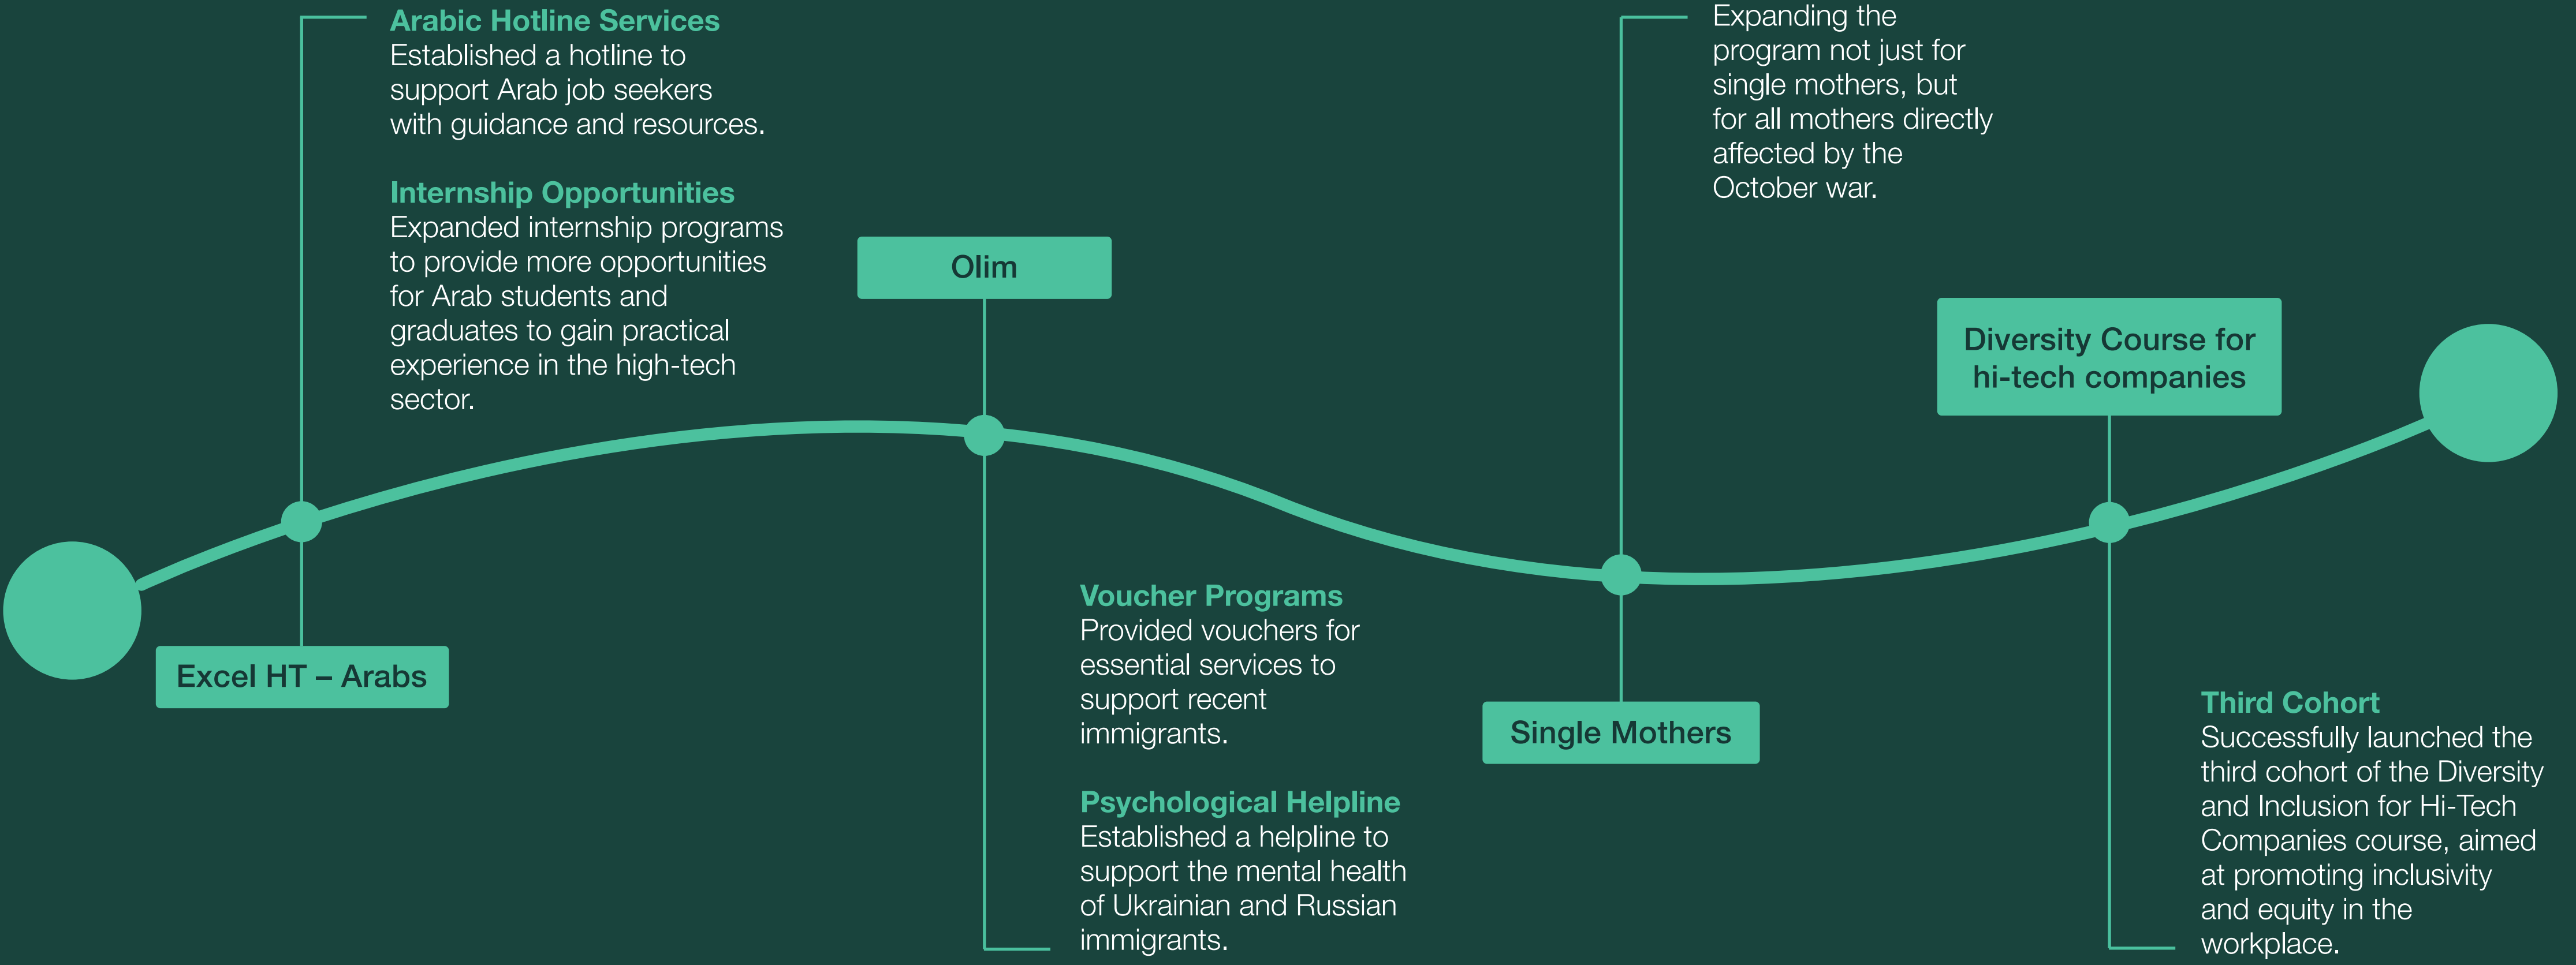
Arabic Hotline Services
Established a hotline to support Arab job seekers with guidance and resources.

Internship Opportunities
Expanded internship programs to provide more opportunities for Arab students and graduates to gain practical experience in the high-tech sector.

Excel HT – Arabs

Olim

Voucher Programs
Provided vouchers for essential services to support recent immigrants.

Psychological Helpline
Established a helpline to support the mental health of Ukrainian and Russian immigrants.

Expanding the program not just for single mothers, but for all mothers directly affected by the October war.

Single Mothers

Diversity Course for hi-tech companies

Third Cohort
Successfully launched the third cohort of the Diversity and Inclusion for Hi-Tech Companies course, aimed at promoting inclusivity and equity in the workplace.